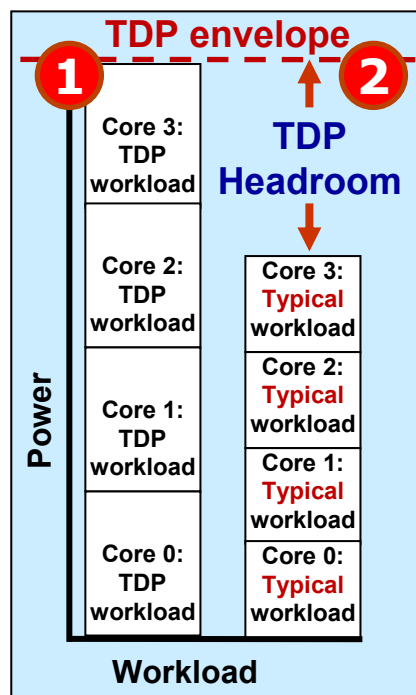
TDP envelope

1

2

TDP Headroom

Core 3: TDP workload

Core 2: TDP workload

Core 1: TDP workload

Core 0: TDP workload

Core 3: Typical workload

Core 2: Typical workload

Core 1: Typical workload

Core 0: Typical workload

Power

Workload